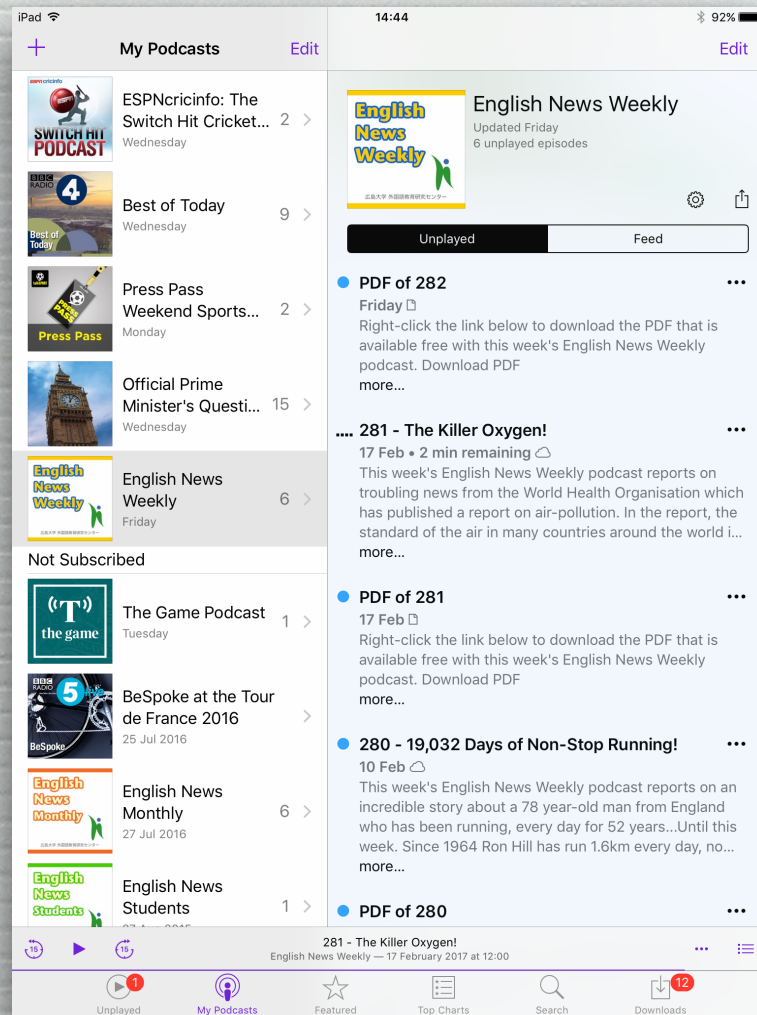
iPad 14:44 92%

+ My Podcasts Edit

Edit

espncricinfo SWITCH HIT PODCAST
ESPNcricinfo: The Switch Hit Cricket... 2
Wednesday

BBC RADIO 4 Best of Today
Best of Today 9
Wednesday

Press Pass
Press Pass Weekend Sports... 2
Monday

Official Prime Minister's Questi... 15
Wednesday

English News Weekly
English News Weekly 6
Friday

Not Subscribed

T the game
The Game Podcast 1
Tuesday

BBC RADIO 5 live BeSpoke
BeSpoke at the Tour de France 2016
25 Jul 2016

English News Monthly
English News Monthly 6
27 Jul 2016

English News Students
English News Students 1

English News Weekly
広島大学 外国語教育研究センター
English News Weekly
Updated Friday
6 unplayed episodes

Unplayed Feed

PDF of 282
Friday
Right-click the link below to download the PDF that is available free with this week's English News Weekly podcast. Download PDF
more...

281 - The Killer Oxygen!
17 Feb • 2 min remaining
This week's English News Weekly podcast reports on troubling news from the World Health Organisation which has published a report on air-pollution. In the report, the standard of the air in many countries around the world i...
more...

PDF of 281
17 Feb
Right-click the link below to download the PDF that is available free with this week's English News Weekly podcast. Download PDF
more...

280 - 19,032 Days of Non-Stop Running!
10 Feb
This week's English News Weekly podcast reports on an incredible story about a 78 year-old man from England who has been running, every day for 52 years...Until this week. Since 1964 Ron Hill has run 1.6km every day, no...
more...

PDF of 280

15 15
281 - The Killer Oxygen!
English News Weekly — 17 February 2017 at 12:00

1 Unplayed
My Podcasts
Featured
Top Charts
Search
12 Downloads